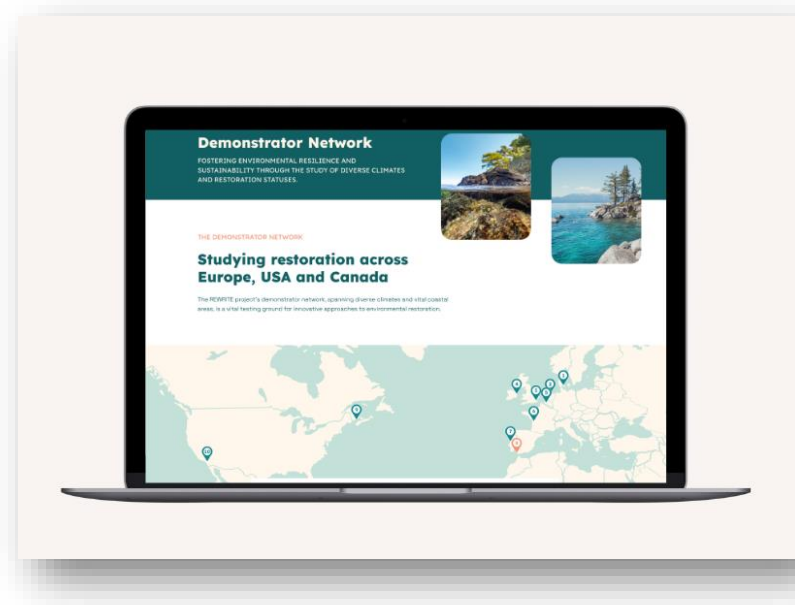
Demonstrator Network

FOSTERING ENVIRONMENTAL RESILIENCE AND SUSTAINABILITY THROUGH THE STUDY OF DIVERSE CLIMATES AND RESTORATION STATUSES.

THE DEMONSTRATOR NETWORK

Studying restoration across Europe, USA and Canada

The REWRITE project's demonstrator network, spanning diverse climates and vital coastal areas, is a vital testing ground for innovative approaches to environmental restoration.

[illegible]